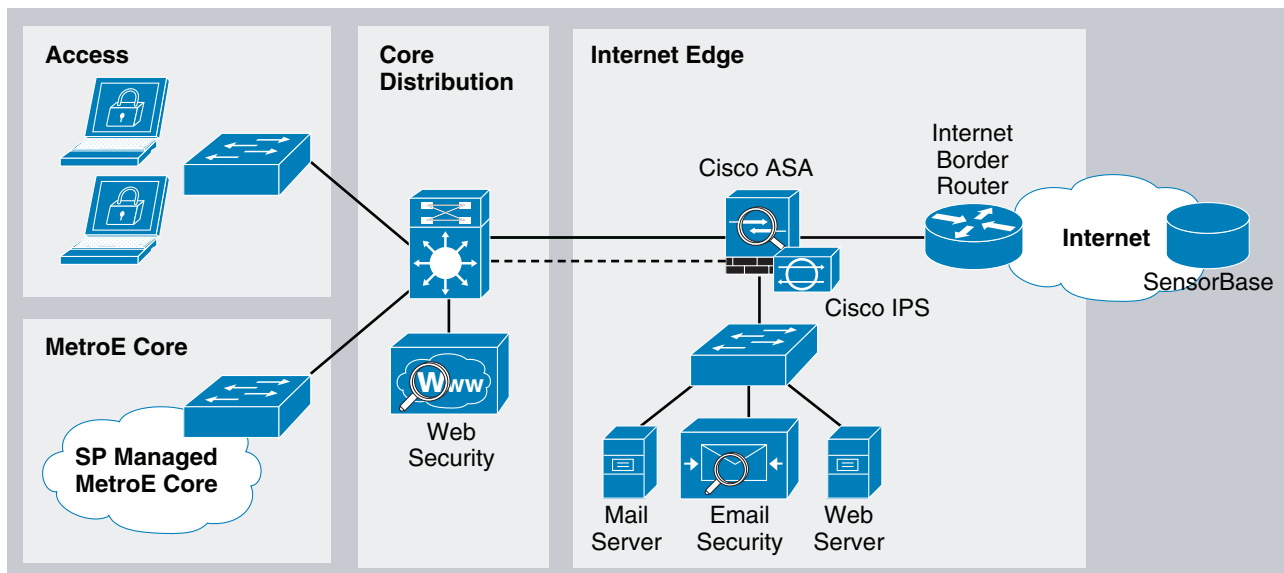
Access

MetroE Core

SP Managed MetroE Core

Core Distribution

WWW

Web Security

Internet Edge

Cisco ASA

Cisco IPS

Internet Border Router

Internet

SensorBase

Mail Server

Email Security

Web Server